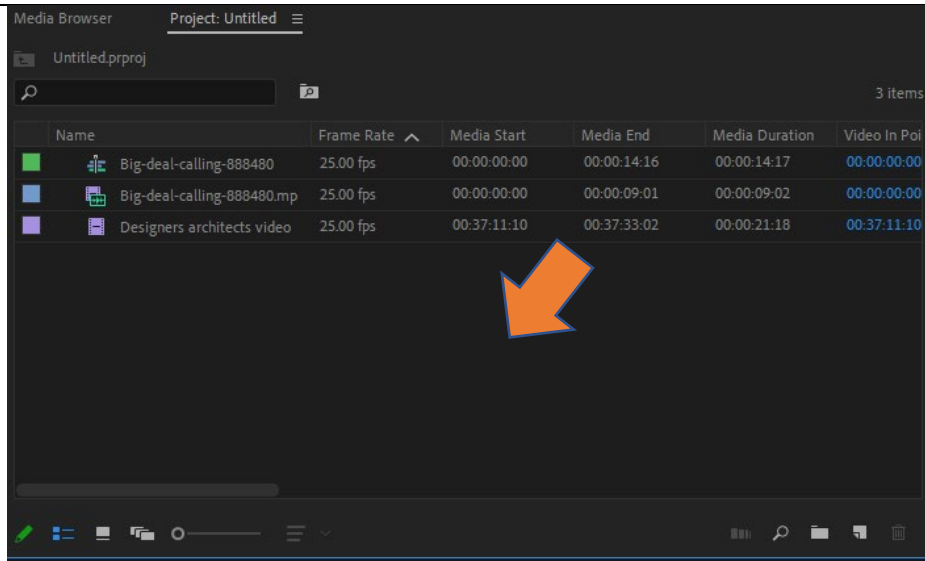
Media Browser Project: Untitled ≡

Untitled.prproj

3 items

| Name | Frame Rate | Media Start | Media End | Media Duration | Video In Poi |
|---|---|---|---|---|---|
| Big-deal-calling-888480 | 25.00 fps | 00:00:00:00 | 00:00:14:16 | 00:00:14:17 | 00:00:00:00 |
| Big-deal-calling-888480.mp | 25.00 fps | 00:00:00:00 | 00:00:09:01 | 00:00:09:02 | 00:00:00:00 |
| Designers architects video | 25.00 fps | 00:37:11:10 | 00:37:33:02 | 00:00:21:18 | 00:37:11:10 |